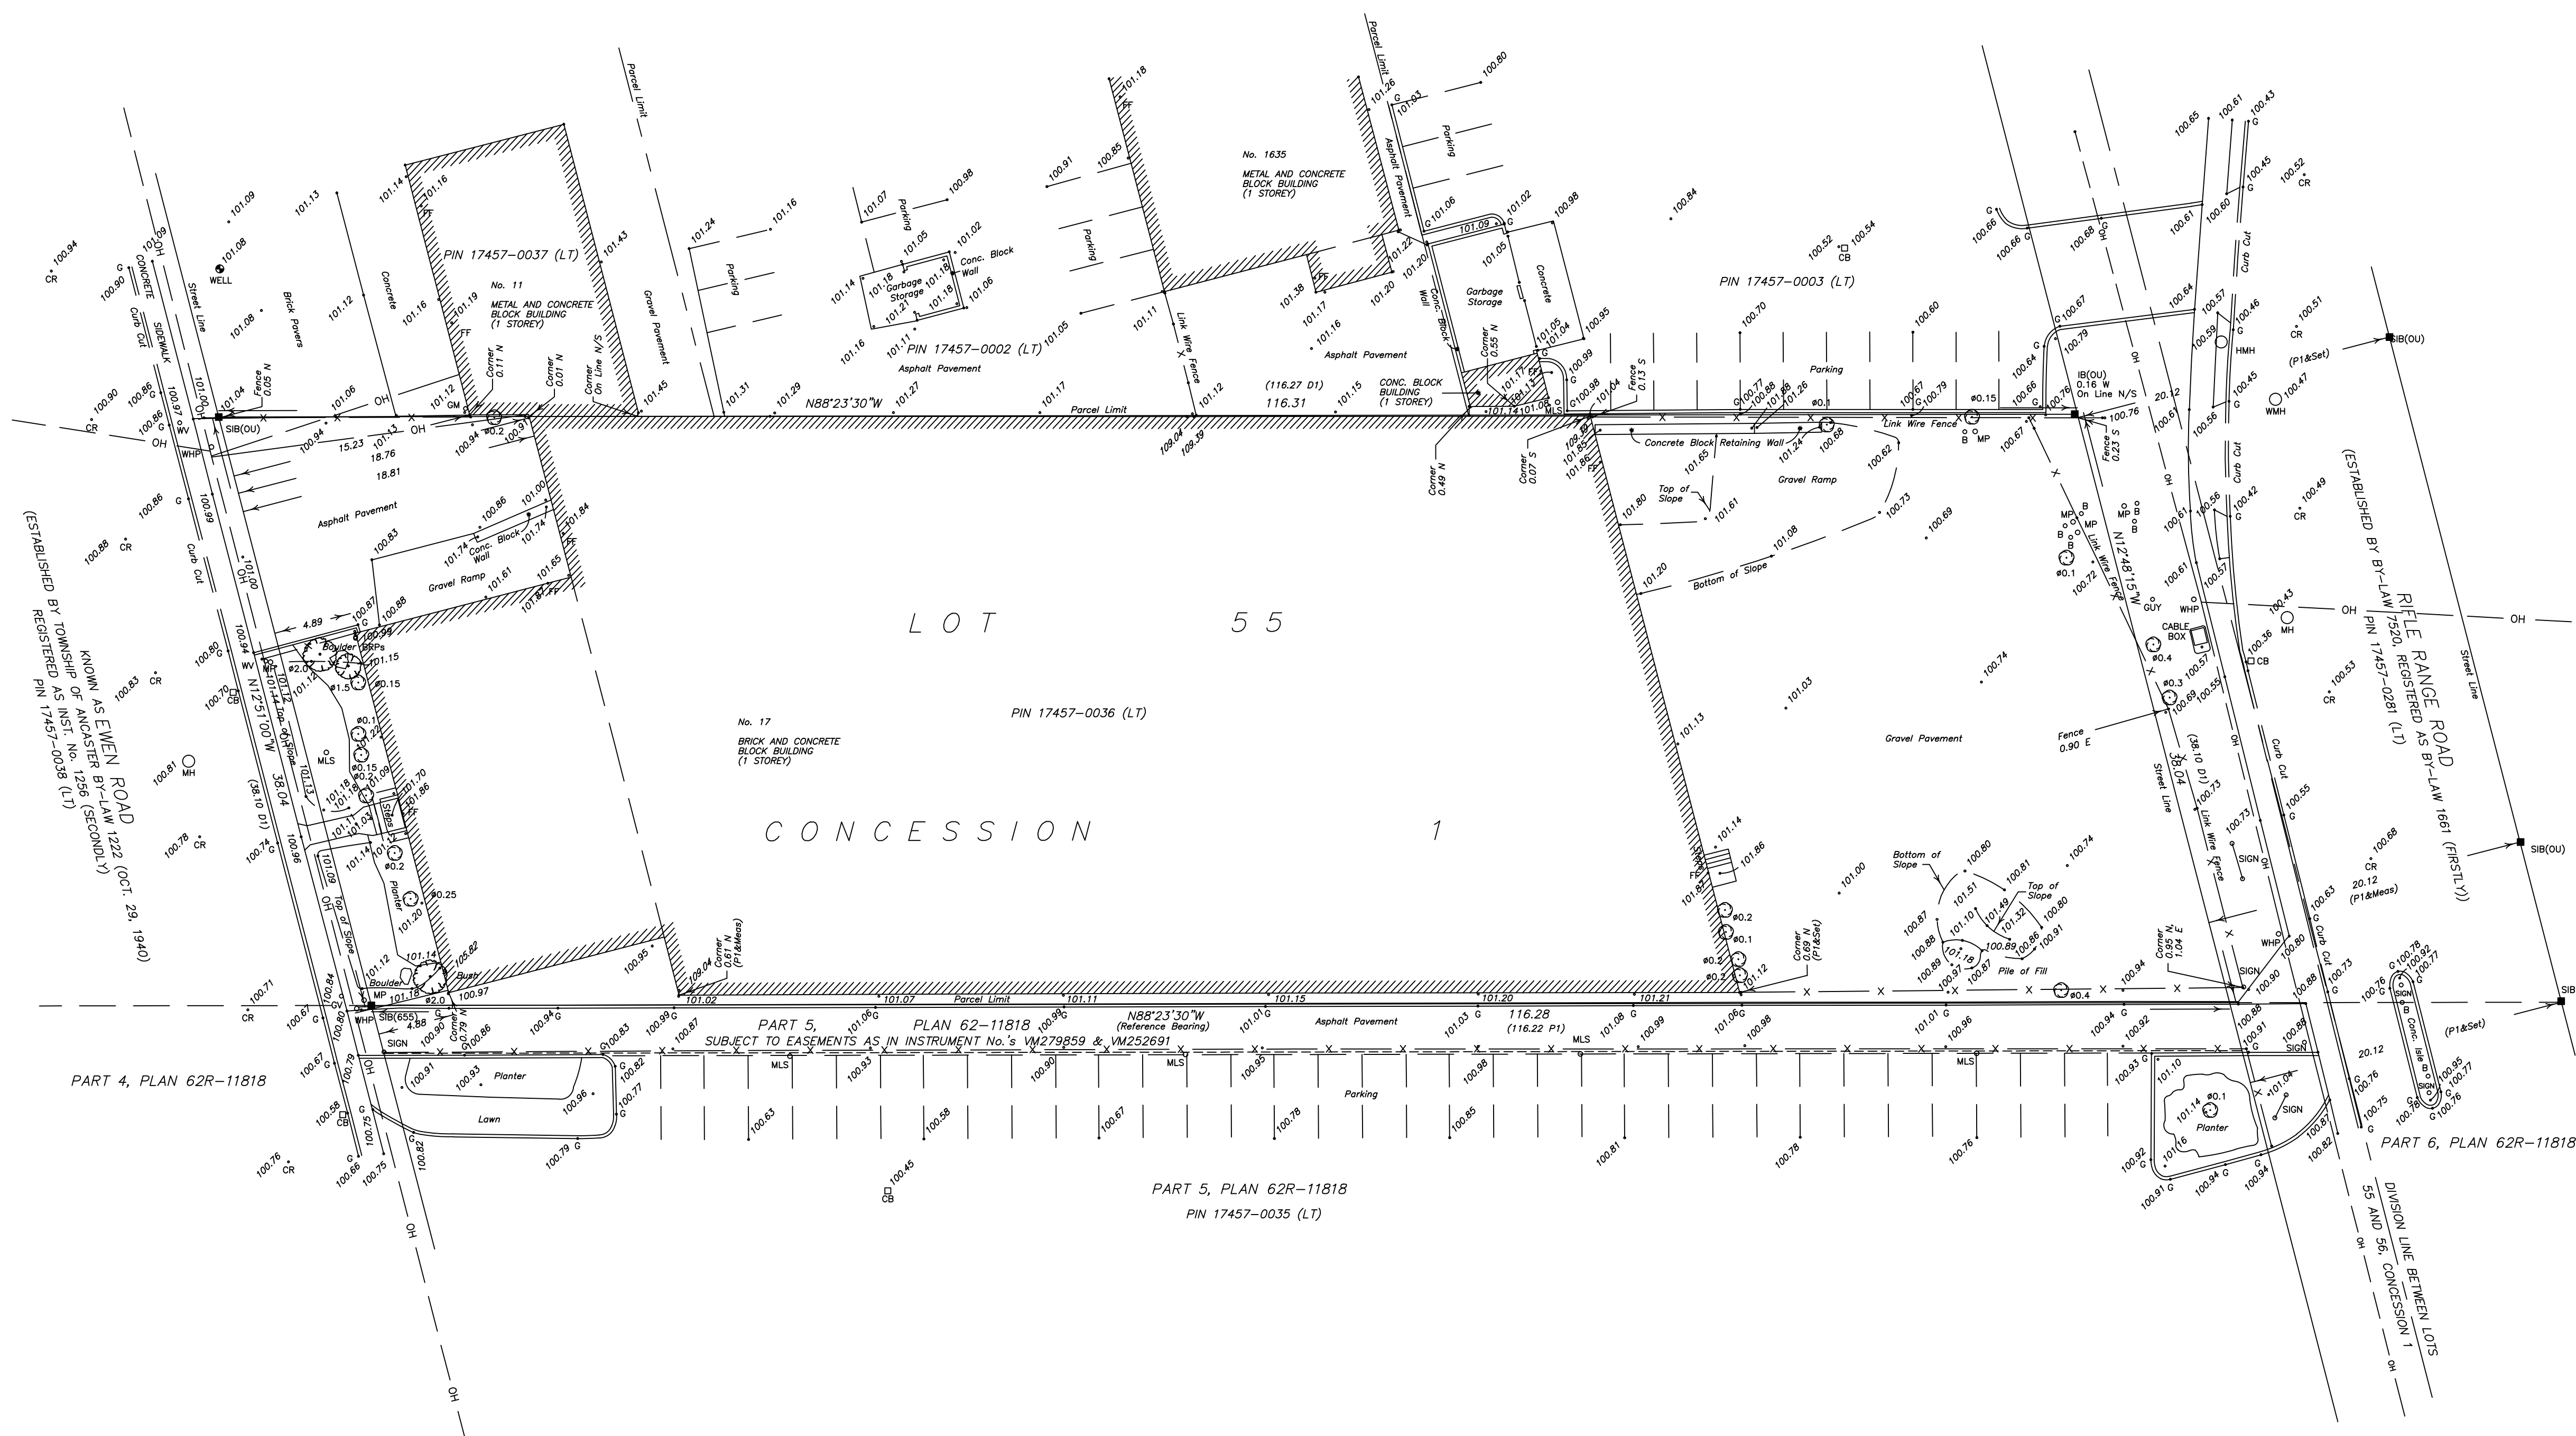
LOT 55

CONCESSION 1

PIN 17457-0036 (LT)

No. 17
BRICK AND CONCRETE
BLOCK BUILDING
(1 STOREY)

PIN 17457-0037 (LT)

No. 11
METAL AND CONCRETE
BLOCK BUILDING
(1 STOREY)

PIN 17457-0002 (LT)

No. 1635
METAL AND CONCRETE
BLOCK BUILDING
(1 STOREY)

CONC. BLOCK
BUILDING
(1 STOREY)

PIN 17457-0003 (LT)

N88°23'30"W

Parcel Limit

(116.27 D1)
116.31

116.28
(116.22 P1)

N88°23'30"W
(Reference Bearing)

PART 5, PLAN 62-11818
SUBJECT TO EASEMENTS AS IN INSTRUMENT No.'s VM279859 & VM252691

PART 4, PLAN 62R-11818

PART 5, PLAN 62R-11818
PIN 17457-0035 (LT)

PART 6, PLAN 62R-11818

KNOWN AS EWEN ROAD
(ESTABLISHED BY TOWNSHIP OF ANCASTER BY-LAW 1222 (OCT. 29, 1940)
REGISTERED AS INST. No. 1256 (SECONDLY)
PIN 17457-0038 (LT)

RIFLE RANGE ROAD
(ESTABLISHED BY BY-LAW 1661 (FIRSTLY)
PIN 17457-0281 (LT)
7520, REGISTERED AS BY-LAW

DIVISION LINE BETWEEN LOTS
55 AND 56, CONCESSION 1

N12°51'00"W
38.04
(38.10 D1)

N12°48'15"W
38.04
(38.10 D1)

Asphalt Pavement
Gravel Pavement
Gravel Ramp
Concrete Block Retaining Wall
Link Wire Fence
Top of Slope
Bottom of Slope
Pile of Fill
Garbage Storage
Conc. Block Wall
Parking
Planter
Lawn
Boulder
Bush
Steps
Street Line
Curb Cut
SIDEWALK
CONCRETE
Brick Pavers
Concrete
WELL
SIB(OU)
SIB(655)
IB(OU)
0.16 W
On Line N/S
Fence 0.90 E
Fence 0.23 S
Fence 0.13 S
Fence 0.05 N
Corner 0.11 N
Corner 0.01 N
Corner On Line N/S
Corner 0.55 N
Corner 0.49 N
Corner 0.07 S
Corner 0.61 N (P1&Meas)
Corner 0.69 N (P1&Set)
Corner 0.95 N 1.04 E
(P1&Set)
(P1&Meas)
20.12
15.23
18.76
18.81
4.89
4.88
CABLE BOX
GUY
WHP
MH
CB
CR
MLS
MP
WMH
HMH
SIGN
GM
OH